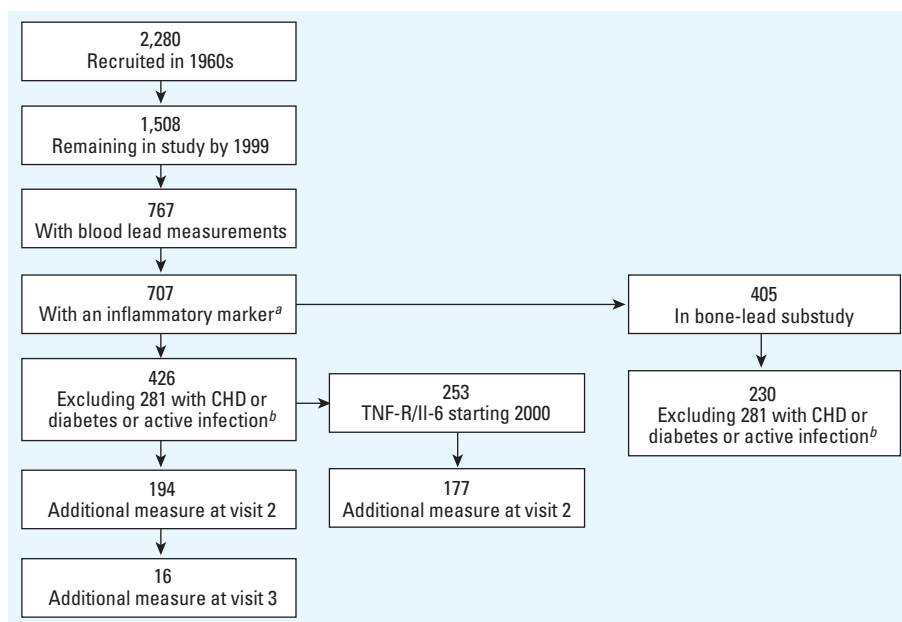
2,280
Recruited in 1960s

1,508
Remaining in study by 1999

767
With blood lead measurements

707
With an inflammatory marker$^{a}$

426
Excluding 281 with CHD or diabetes or active infection$^{b}$

194
Additional measure at visit 2

16
Additional measure at visit 3

253
TNF-R/Il-6 starting 2000

177
Additional measure at visit 2

405
In bone-lead substudy

230
Excluding 281 with CHD or diabetes or active infection$^{b}$